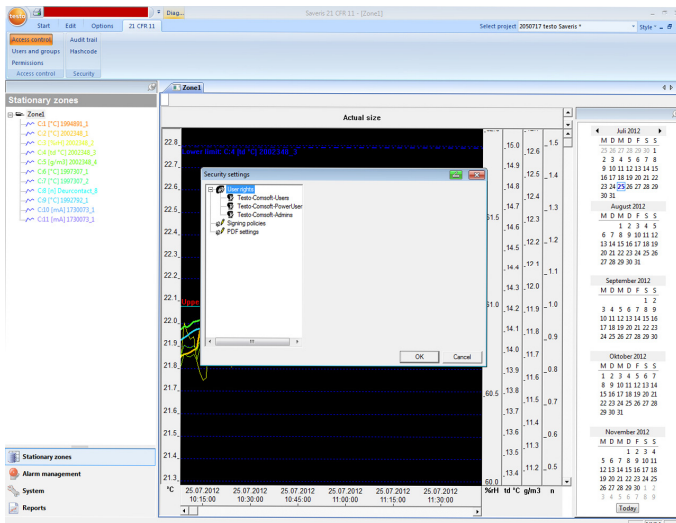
testo
Diag...
Saveris 21 CFR 11 - [Zone1]
Start Edit Options 21 CFR 11
Select project 2050717 testo Saveris *
Style
Access control
Users and groups
Permissions
Access control
Audit trail
Hashcode
Security
Stationary zones
Zone1
C:1 [°C] 1994881_1
C:2 [°C] 2002348_1
C:3 [°C] 2002348_3
C:4 [td°C] 2002348_3
C:5 [g/m3] 2002348_4
C:6 [°C] 1997307_1
C:7 [°C] 1997307_2
C:8 [-] Doorcontact_8
C:9 [°C] 1992792_1
C:10 [mA] 1730073_1
C:11 [mA] 1730073_1
Zone1
Actual size
22.8
22.7
22.6
22.5
22.4
22.3
22.2
22.1
22.0
21.9
21.8
21.7
21.6
21.5
21.4
21.3
°C
Lower limit C:8 [td °C] 2002348_3
Uppe
61.5
61.0
60.5
60.0
%rH
15.0
14.9
14.8
14.7
14.6
14.5
14.4
14.3
14.2
14.1
14.0
13.9
13.8
13.7
13.6
13.5
13.4
td °C
12.6
12.5
12.4
12.3
12.2
12.1
12.0
11.9
11.8
11.7
11.6
11.5
11.4
11.3
11.2
g/m3
1.5
1.4
1.3
1.2
1.1
1.0
0.9
0.8
0.7
0.6
0.5
n
25.07.2012 10:15:00
25.07.2012 10:30:00
25.07.2012 10:45:00
25.07.2012 11:00:00
25.07.2012 11:15:00
25.07.2012 11:30:00
Security settings
User rights
Testo-Comsoft-Users
Testo-Comsoft-PowerUser
Testo-Comsoft-Admins
Signing policies
PDF settings
OK
Cancel
Juli 2012
M D M D F S S
25 26 27 28 29 30 1
2 3 4 5 6 7 8
9 10 11 12 13 14 15
16 17 18 19 20 21 22
23 24 25 26 27 28 29
30 31
August 2012
M D M D F S S
1 2 3 4 5
6 7 8 9 10 11 12
13 14 15 16 17 18 19
20 21 22 23 24 25 26
27 28 29 30 31
September 2012
M D M D F S S
1 2
3 4 5 6 7 8 9
10 11 12 13 14 15 16
17 18 19 20 21 22 23
24 25 26 27 28 29 30
Oktober 2012
M D M D F S S
1 2 3 4 5 6 7
8 9 10 11 12 13 14
15 16 17 18 19 20 21
22 23 24 25 26 27 28
29 30 31
November 2012
M D M D F S S
1 2 3 4
5 6 7 8 9 10 11
12 13 14 15 16 17 18
19 20 21 22 23 24 25
26 27 28 29 30 1 2
3 4 5 6 7 8 9
Today
Stationary zones
Alarm management
System
Reports